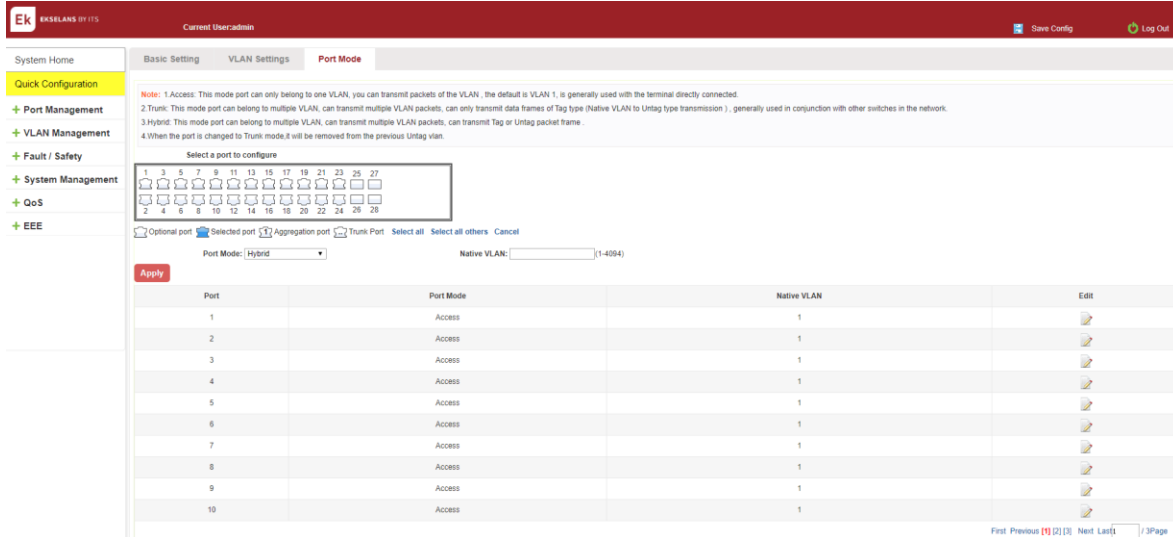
Ek EKSELANS BY ITS

Current User:admin

Save Config

Log Out

System Home

Quick Configuration

+ Port Management

+ VLAN Management

+ Fault / Safety

+ System Management

+ QoS

+ EEE

Basic Setting VLAN Settings Port Mode

Note: 1.Access: This mode port can only belong to one VLAN, you can transmit packets of the VLAN , the default is VLAN 1, is generally used with the terminal directly connected.
2.Trunk: This mode port can belong to multiple VLAN, can transmit multiple VLAN packets, can only transmit data frames of Tag type (Native VLAN to Untag type transmission ) , generally used in conjunction with other switches in the network.
3.Hybrid: This mode port can belong to multiple VLAN, can transmit multiple VLAN packets, can transmit Tag or Untag packet frame .
4.When the port is changed to Trunk mode,it will be removed from the previous Untag vlan.

Select a port to configure

1 3 5 7 9 11 13 15 17 19 21 23 25 27
2 4 6 8 10 12 14 16 18 20 22 24 26 28

Optional port Selected port Aggregation port Trunk Port Select all Select all others Cancel

Port Mode: Hybrid Native VLAN: (1-4094)

Apply

| Port | Port Mode | Native VLAN | Edit |
|---|---|---|---|
| 1 | Access | 1 | |
| 2 | Access | 1 | |
| 3 | Access | 1 | |
| 4 | Access | 1 | |
| 5 | Access | 1 | |
| 6 | Access | 1 | |
| 7 | Access | 1 | |
| 8 | Access | 1 | |
| 9 | Access | 1 | |
| 10 | Access | 1 | |

First Previous [1] [2] [3] Next Last 1 / 3Page